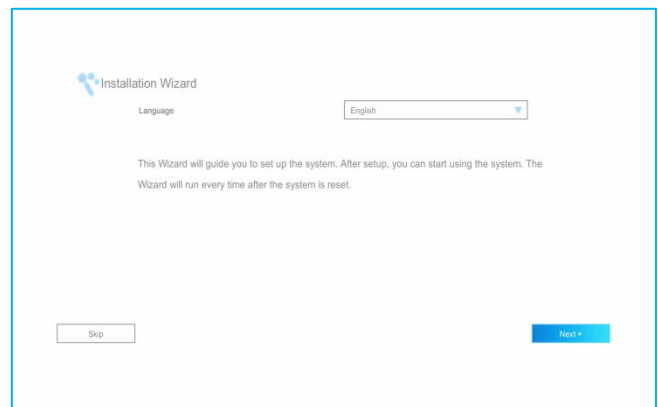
Installation Wizard

Language

English

This Wizard will guide you to set up the system. After setup, you can start using the system. The Wizard will run every time after the system is reset.

Skip

Next